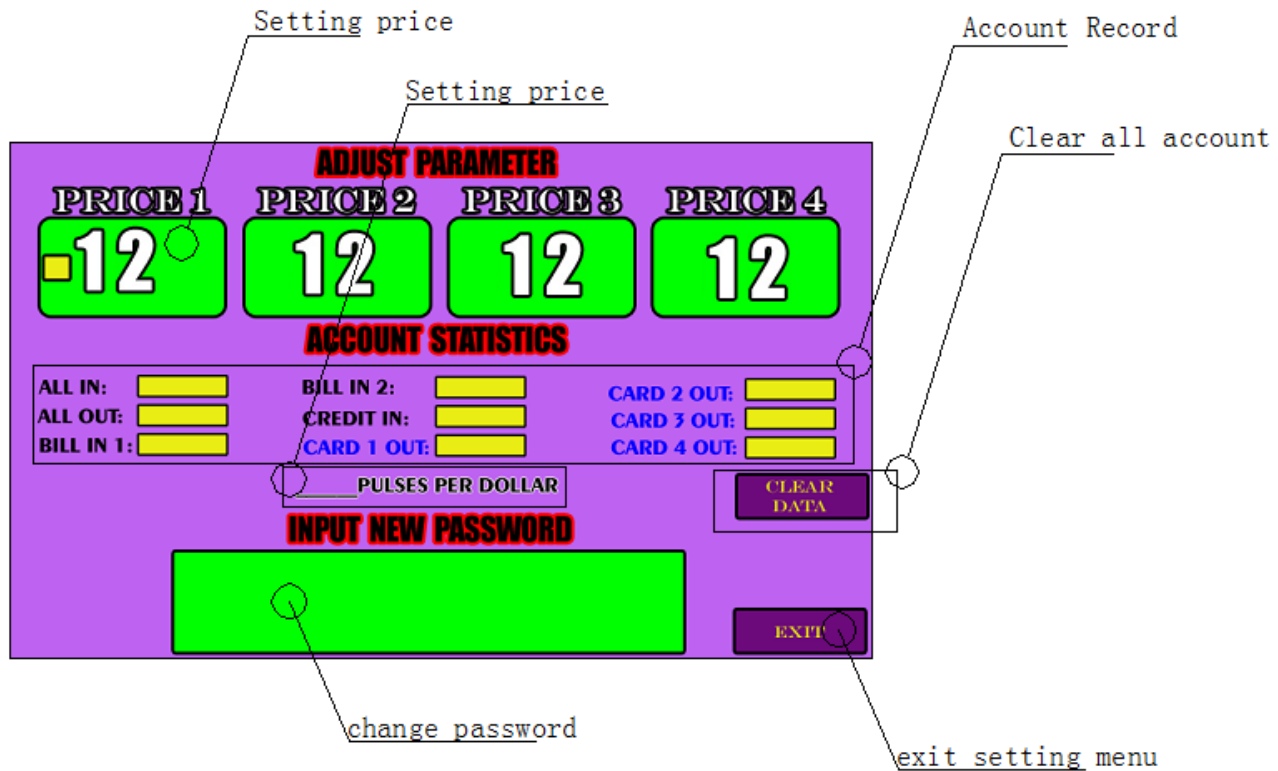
Setting price

Account Record

Setting price

Clear all account

ADJUST PARAMETER

PRICE 1 PRICE 2 PRICE 3 PRICE 4

12 12 12 12

ACCOUNT STATISTICS

ALL IN:
ALL OUT:
BILL IN 1:
BILL IN 2:
CREDIT IN:
CARD 1 OUT:
CARD 2 OUT:
CARD 3 OUT:
CARD 4 OUT:

PULSES PER DOLLAR

CLEAR DATA

INPUT NEW PASSWORD

EXIT

change password

exit setting menu